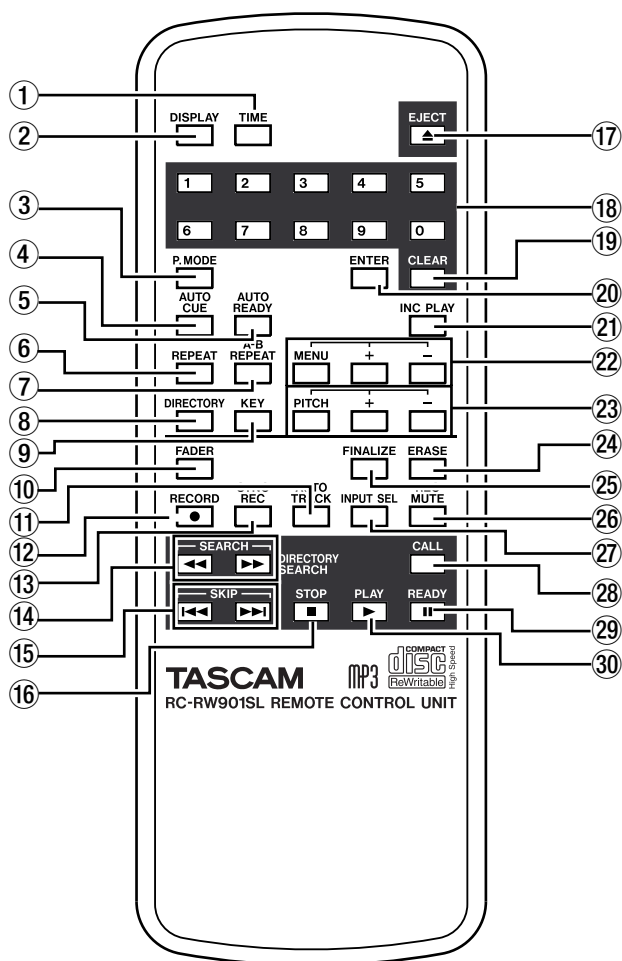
①
②
③
④
⑤
⑥
⑦
⑧
⑨
⑩
⑪
⑫
⑬
⑭
⑮
⑯

TIME
DISPLAY
EJECT
⏏
⑰
1 2 3 4 5
6 7 8 9 0
⑱
⑲
P. MODE
ENTER
CLEAR
⑳
AUTO CUE
AUTO READY
INC PLAY
㉑
A-B
REPEAT
A-B REPEAT
MENU + –
㉒
DIRECTORY
KEY
PITCH + –
㉓
FADER
FINALIZE
ERASE
㉔
㉕
TO TRACK
RECORD ●
REC
INPUT SEL
MUTE
㉖
㉗
SEARCH
◀◀ ▶▶
DIRECTORY SEARCH
CALL
㉘
SKIP
|◀◀ ▶▶|
STOP ■
PLAY ▶
READY ||
㉙
㉚
TASCAM
MP3
COMPACT disc ReWritable High Speed
RC-RW901SL REMOTE CONTROL UNIT